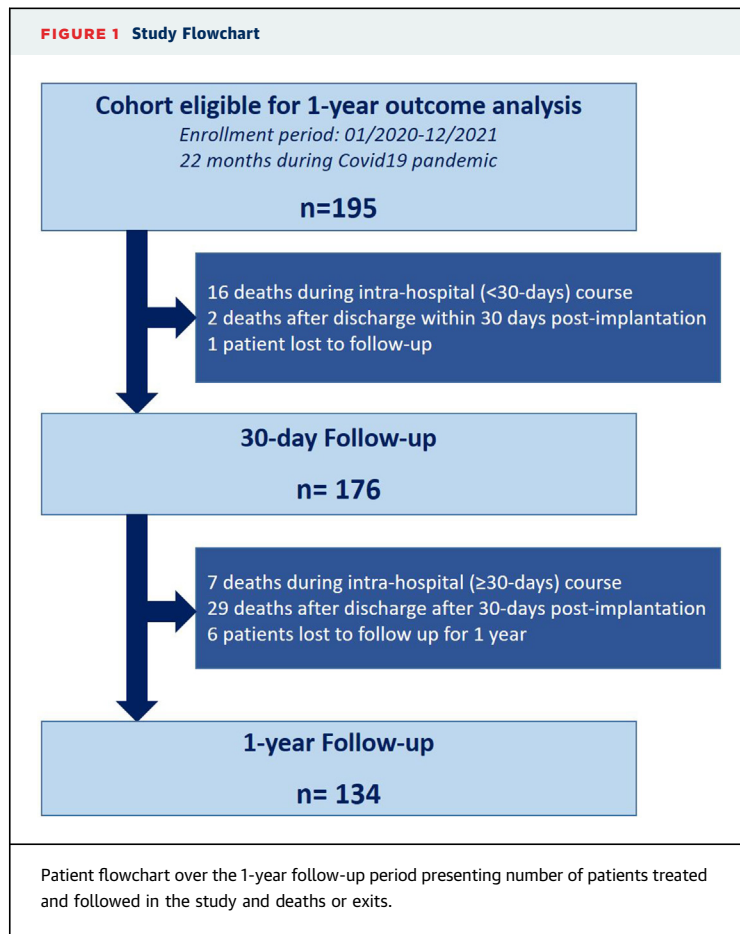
FIGURE 1 Study Flowchart

Cohort eligible for 1-year outcome analysis
Enrollment period: 01/2020-12/2021
22 months during Covid19 pandemic

n=195

16 deaths during intra-hospital (<30-days) course
2 deaths after discharge within 30 days post-implantation
1 patient lost to follow-up

30-day Follow-up

n= 176

7 deaths during intra-hospital (≥30-days) course
29 deaths after discharge after 30-days post-implantation
6 patients lost to follow up for 1 year

1-year Follow-up

n= 134

Patient flowchart over the 1-year follow-up period presenting number of patients treated and followed in the study and deaths or exits.